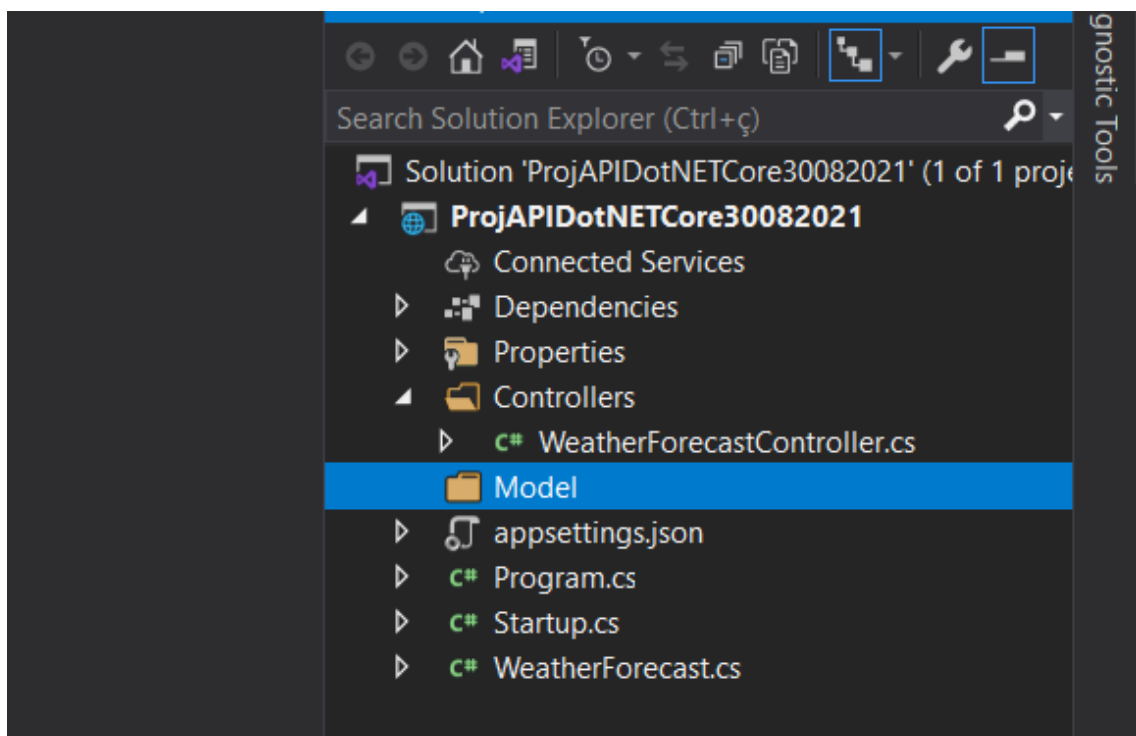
Search Solution Explorer (Ctrl+ç)

Solution 'ProjAPIDotNETCore30082021' (1 of 1 proje

ProjAPIDotNETCore30082021

Connected Services

Dependencies

Properties

Controllers

C# WeatherForecastController.cs

Model

appsettings.json

C# Program.cs

C# Startup.cs

C# WeatherForecast.cs

gnostic Tools